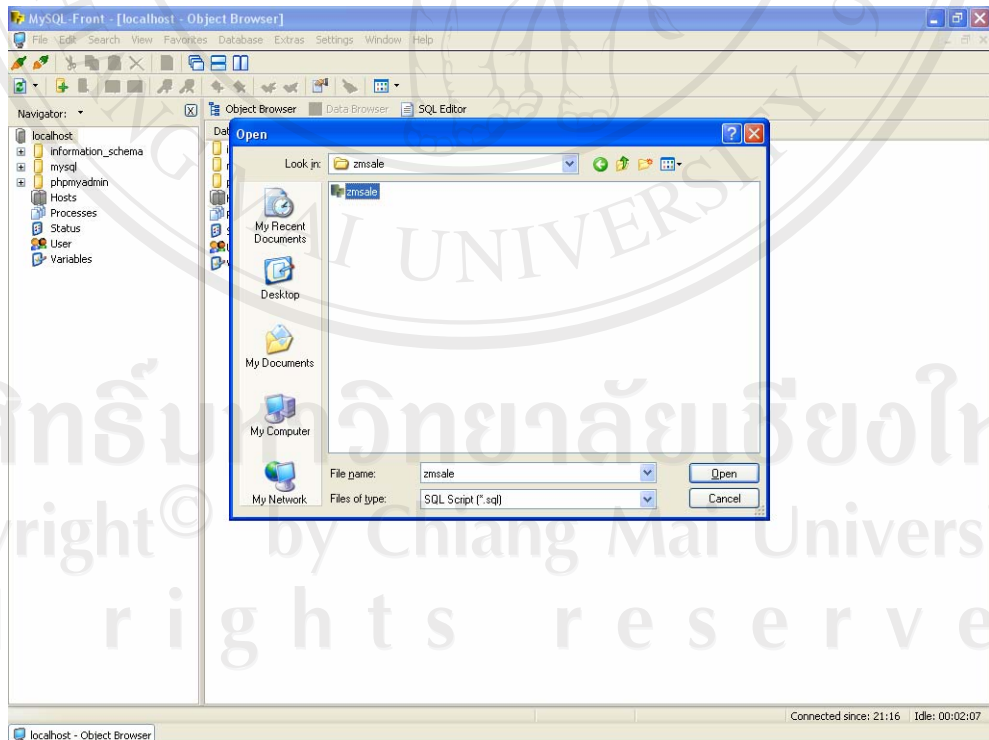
MySQL-Front - [localhost - Object Browser]

File Edit Search View Favorites Database Extras Settings Window Help

Navigator:

Object Browser Data Browser SQL Editor

localhost
information_schema
mysql
phpmyadmin
Hosts
Processes
Status
User
Variables

Dat

Open

Look in: zmsale

zmsale

My Recent Documents

Desktop

My Documents

My Computer

My Network

File name: zmsale

Files of type: SQL Script (*.sql)

Open

Cancel

MAI UNIVERS

ลิขสิทธิ์มหาวิทยาลัยเชียงให

Copyright© by Chiang Mai Univers

rights reserve

Connected since: 21:16 Idle: 00:02:07

localhost - Object Browser